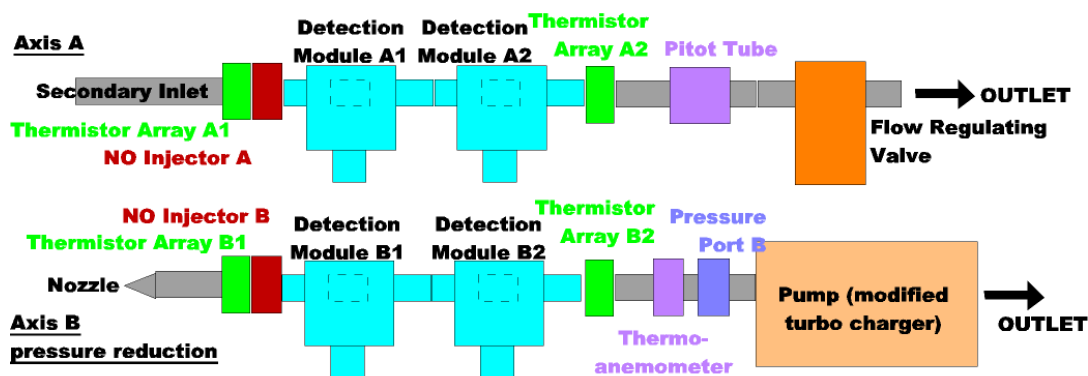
Axis A

Detection Module A1

Detection Module A2

Thermistor Array A2

Pitot Tube

Secondary Inlet

OUTLET

Thermistor Array A1

NO Injector A

Flow Regulating Valve

NO Injector B

Thermistor Array B1

Detection Module B1

Detection Module B2

Thermistor Array B2

Pressure Port B

Nozzle

Pump (modified turbo charger)

OUTLET

Axis B
pressure reduction

Thermo-anemometer